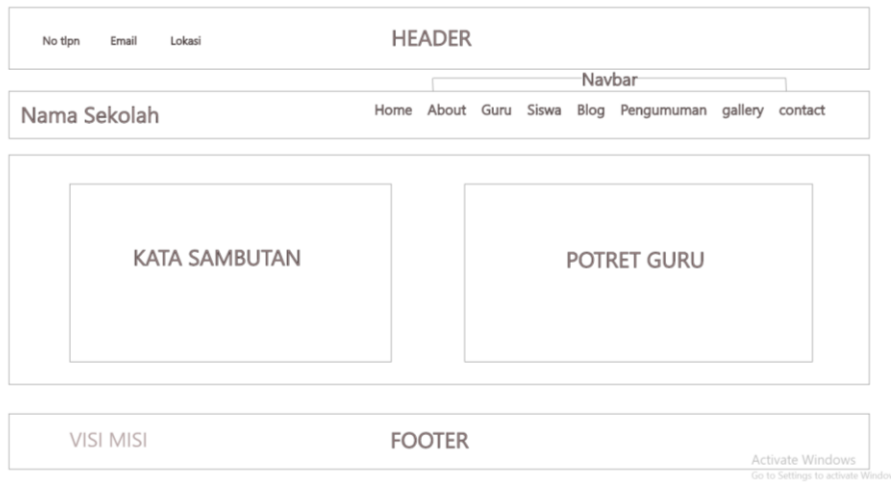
No tlpn Email Lokasi

HEADER

Navbar

Nama Sekolah

Home About Guru Siswa Blog Pengumuman gallery contact

KATA SAMBUTAN

POTRET GURU

VISI MISI

FOOTER

Activate Windows
Go to Settings to activate Windo